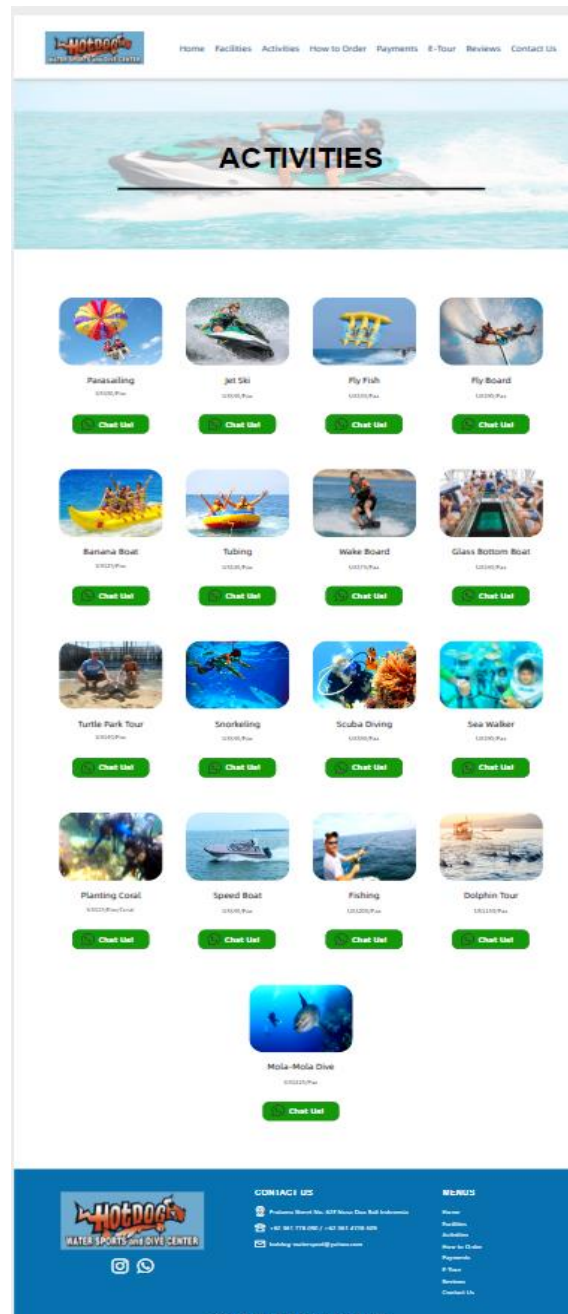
HOTDOG WATER SPORTS and DIVE CENTER

Home Facilities Activities How to Order Payments E-Tour Reviews Contact Us

ACTIVITIES

Parasailing
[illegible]
Chat Us!

Jet Ski
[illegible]
Chat Us!

Fly Fish
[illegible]
Chat Us!

Fly Board
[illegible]
Chat Us!

Banana Boat
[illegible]
Chat Us!

Tubing
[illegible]
Chat Us!

Wake Board
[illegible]
Chat Us!

Glass Bottom Boat
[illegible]
Chat Us!

Turtle Park Tour
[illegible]
Chat Us!

Snorkeling
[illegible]
Chat Us!

Scuba Diving
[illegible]
Chat Us!

Sea Walker
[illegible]
Chat Us!

Planting Coral
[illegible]
Chat Us!

Speed Boat
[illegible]
Chat Us!

Fishing
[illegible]
Chat Us!

Dolphin Tour
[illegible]
Chat Us!

Mola-Mola Dive
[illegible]
Chat Us!

HOTDOG WATER SPORTS and DIVE CENTER

CONTACT US
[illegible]
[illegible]
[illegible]

MENUS
Home
Facilities
Activities
How to Order
Payments
E-Tour
Reviews
Contact Us